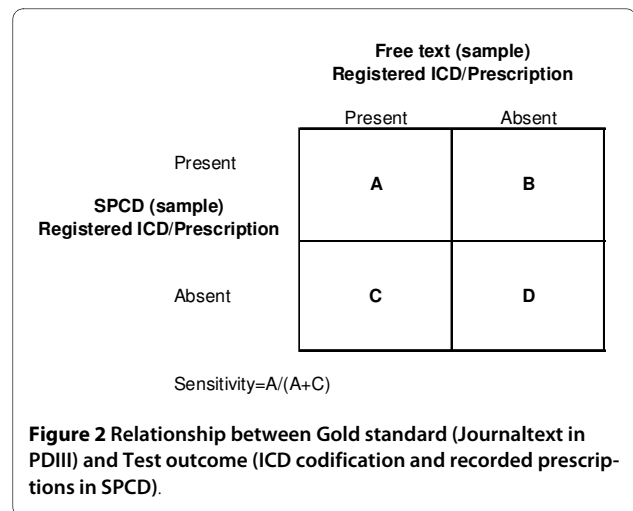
Free text (sample)
Registered ICD/Prescription

| | Present | Absent |
|---|---|---|
| Present | A | B |
| Absent | C | D |

SPCD (sample)
Registered ICD/Prescription

Sensitivity=A/(A+C)

Figure 2 Relationship between Gold standard (Journaltext in PDIII) and Test outcome (ICD codification and recorded prescriptions in SPCD).